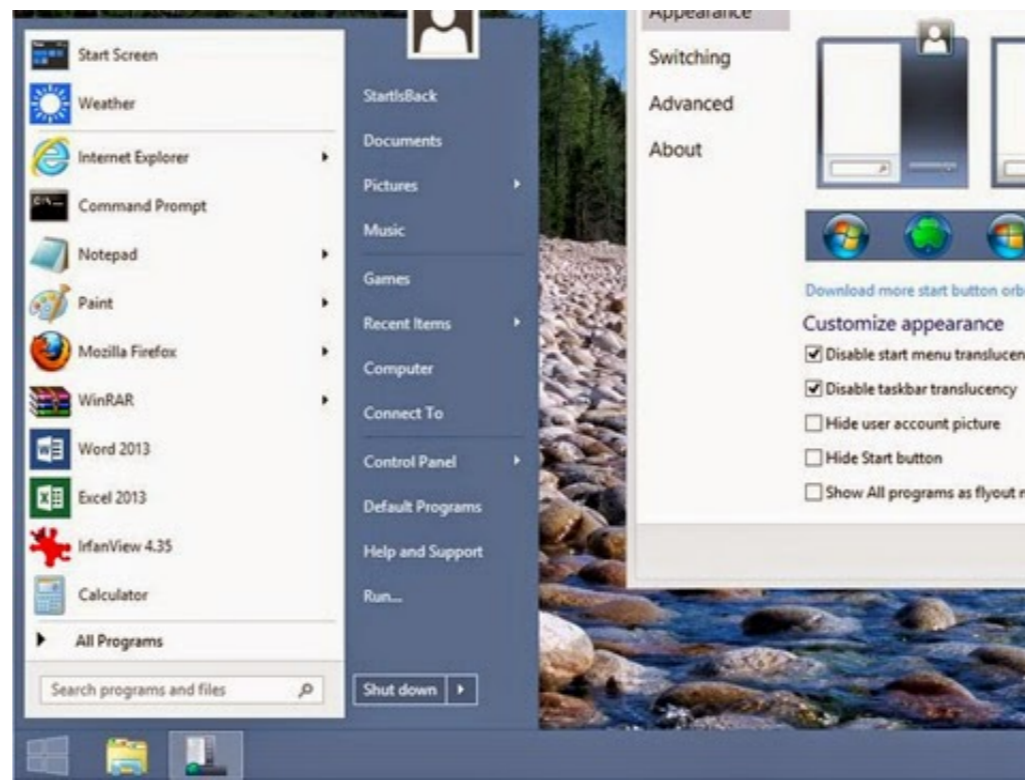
Start Screen
Weather
Internet Explorer
Command Prompt
Notepad
Paint
Mozilla Firefox
WinRAR
Word 2013
Excel 2013
IrfanView 4.35
Calculator
All Programs
Search programs and files

StartIsBack
Documents
Pictures
Music
Games
Recent Items
Computer
Connect To
Control Panel
Default Programs
Help and Support
Run...
Shut down

Appearance
Switching
Advanced
About

Download more start button orb
Customize appearance
☑ Disable start menu translucen
☑ Disable taskbar translucency
☐ Hide user account picture
☐ Hide Start button
☐ Show All programs as flyout m